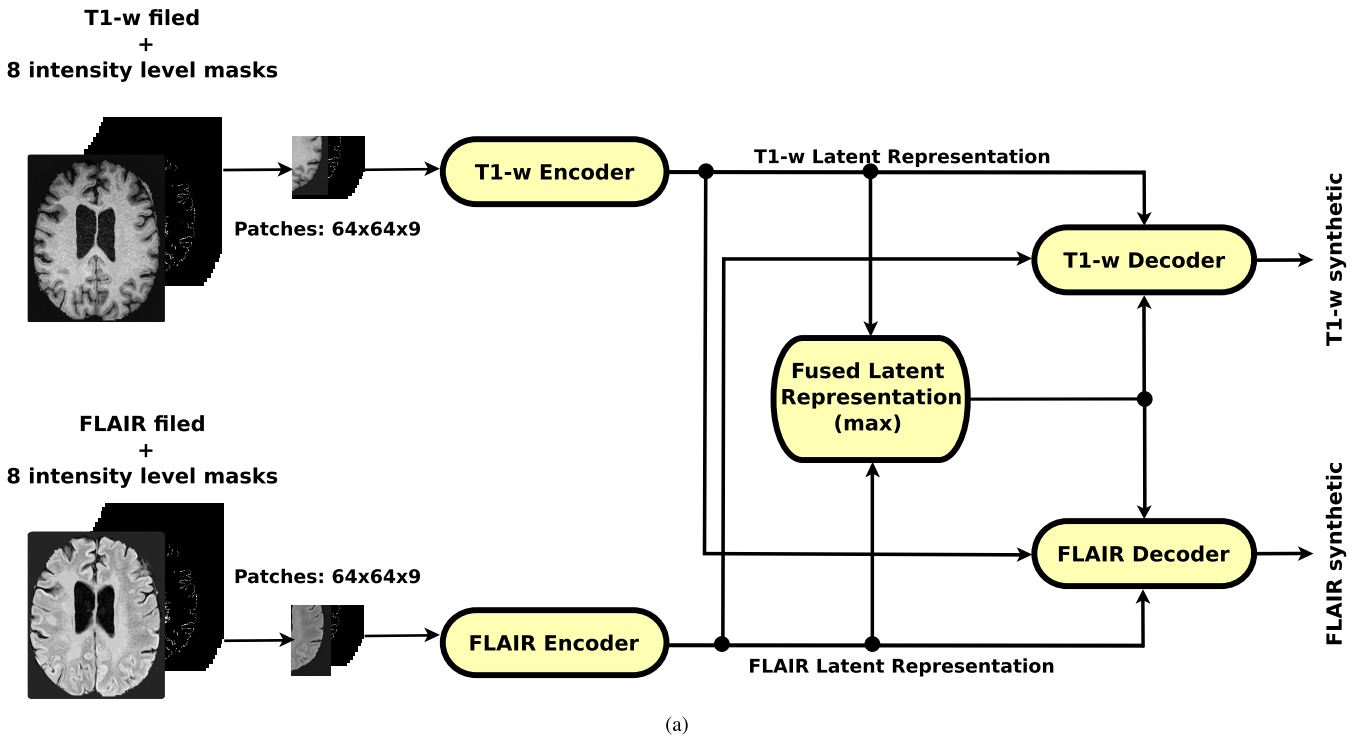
T1-w filed
+
8 intensity level masks

Patches: 64x64x9

T1-w Encoder

T1-w Latent Representation

T1-w Decoder

T1-w synthetic

Fused Latent Representation (max)

FLAIR filed
+
8 intensity level masks

Patches: 64x64x9

FLAIR Encoder

FLAIR Latent Representation

FLAIR Decoder

FLAIR synthetic

(a)